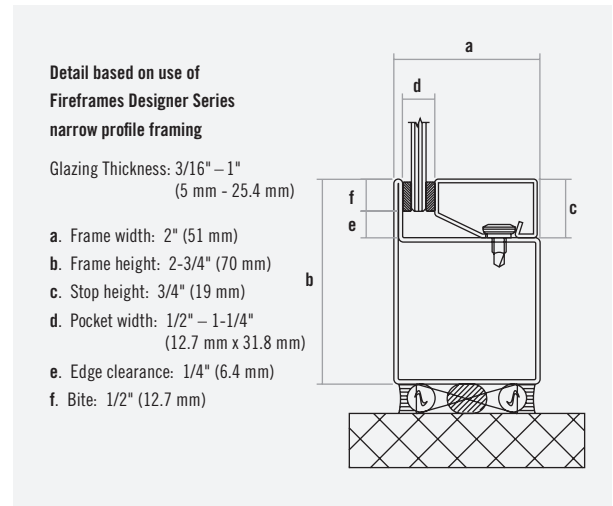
Detail based on use of Fireframes Designer Series narrow profile framing

Glazing Thickness: 3/16" – 1" (5 mm - 25.4 mm)

a. Frame width: 2" (51 mm)

b. Frame height: 2-3/4" (70 mm)

c. Stop height: 3/4" (19 mm)

d. Pocket width: 1/2" – 1-1/4" (12.7 mm x 31.8 mm)

e. Edge clearance: 1/4" (6.4 mm)

f. Bite: 1/2" (12.7 mm)

a

d

f

e

c

b